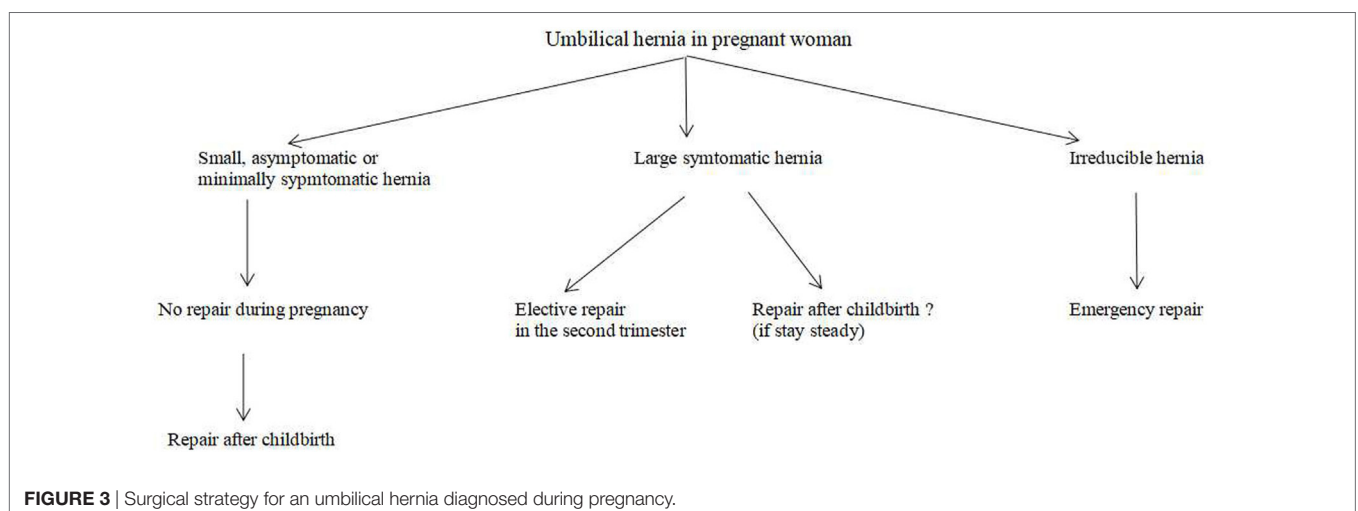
Umbilical hernia in pregnant woman

Small, asymptomatic or minimally sypmtomatic hernia

Large symtomatic hernia

Irreducible hernia

No repair during pregnancy

Elective repair in the second trimester

Repair after childbirth ? (if stay steady)

Emergency repair

Repair after childbirth

**FIGURE 3** | Surgical strategy for an umbilical hernia diagnosed during pregnancy.